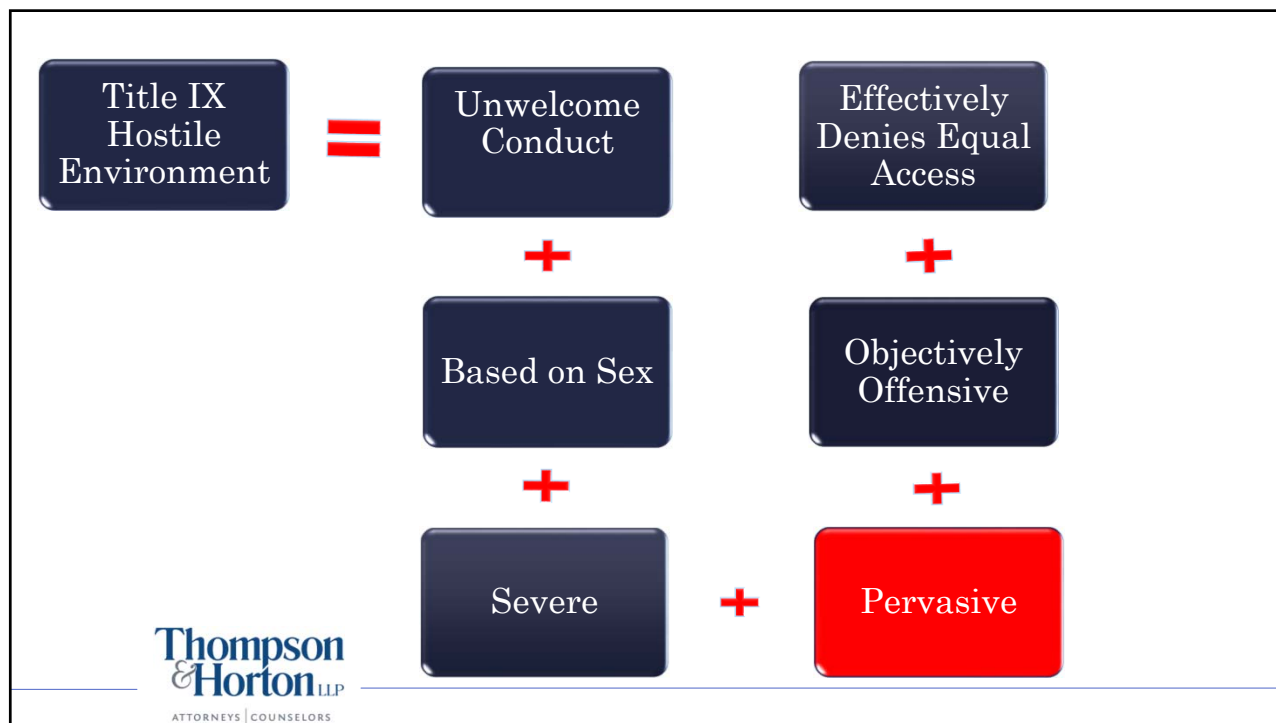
Title IX Hostile Environment

=

Unwelcome Conduct

+

Based on Sex

+

Severe

+

Pervasive

+

Objectively Offensive

+

Effectively Denies Equal Access

Thompson & Horton LLP
ATTORNEYS | COUNSELORS